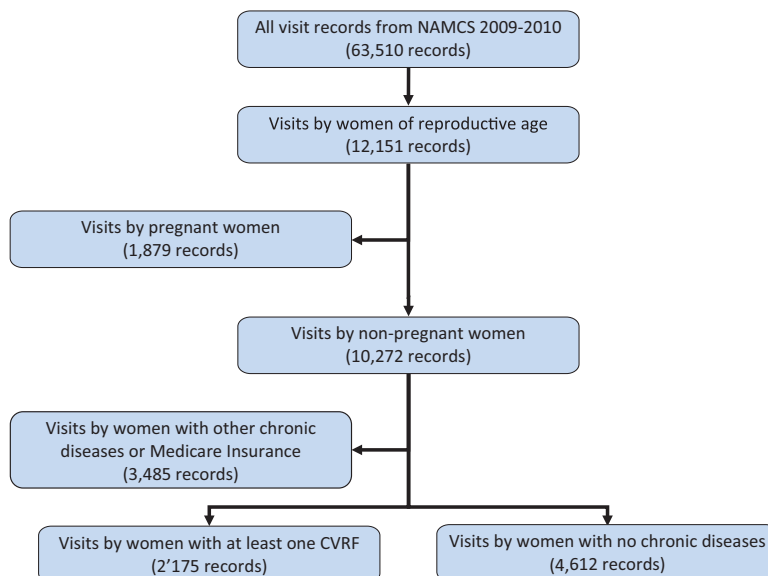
All visit records from NAMCS 2009-2010
(63,510 records)

Visits by women of reproductive age
(12,151 records)

Visits by pregnant women
(1,879 records)

Visits by non-pregnant women
(10,272 records)

Visits by women with other chronic diseases or Medicare Insurance
(3,485 records)

Visits by women with at least one CVRF
(2'175 records)

Visits by women with no chronic diseases
(4,612 records)